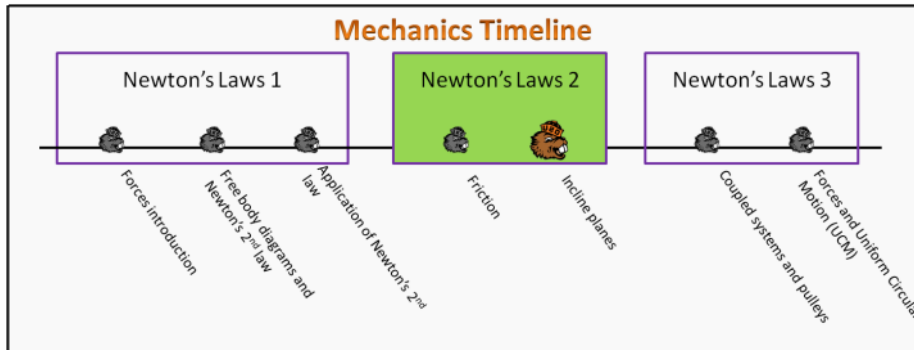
Mechanics Timeline

Newton's Laws 1

Newton's Laws 2

Newton's Laws 3

Forces introduction

Free body diagrams and Newton's 2$^{nd}$ law

Application of Newton's 2$^{nd}$ law

Friction

Incline planes

Coupled systems and pulleys

Forces and Uniform Circula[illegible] Motion (UCM)